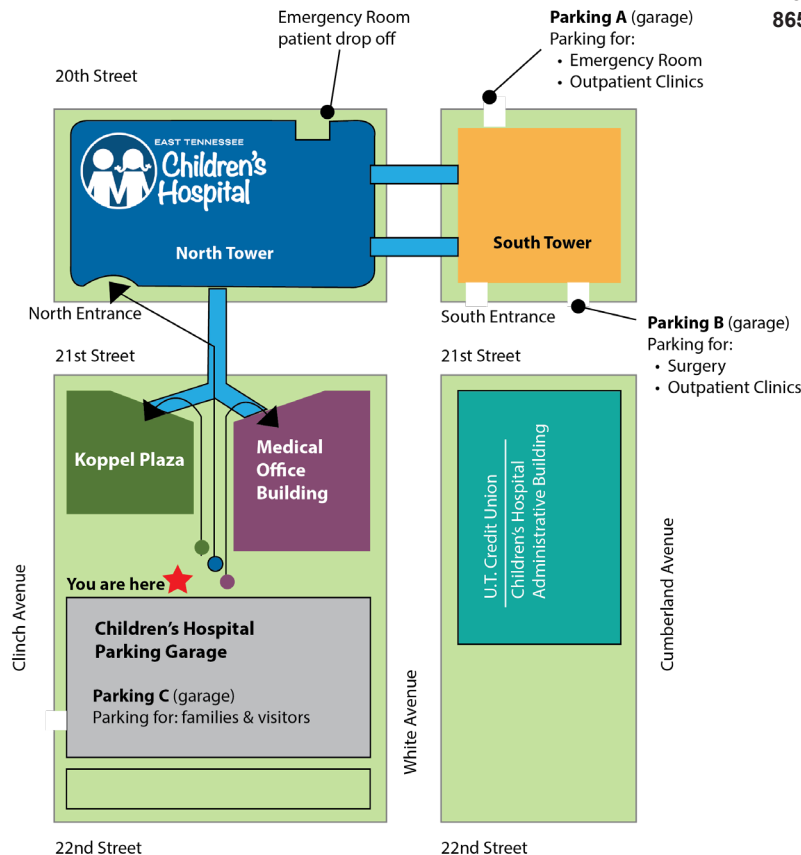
Emergency Room
patient drop off

**Parking A** (garage)
Parking for:
• Emergency Room
• Outpatient Clinics

86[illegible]

20th Street

EAST TENNESSEE
Children's
Hospital

North Tower

South Tower

North Entrance

South Entrance

**Parking B** (garage)
Parking for:
• Surgery
• Outpatient Clinics

21st Street

21st Street

Koppel Plaza

Medical
Office
Building

U.T. Credit Union

Children's Hospital
Administrative Building

You are here

Clinch Avenue

Children's Hospital
Parking Garage

**Parking C** (garage)
Parking for: families & visitors

White Avenue

Cumberland Avenue

22nd Street

22nd Street